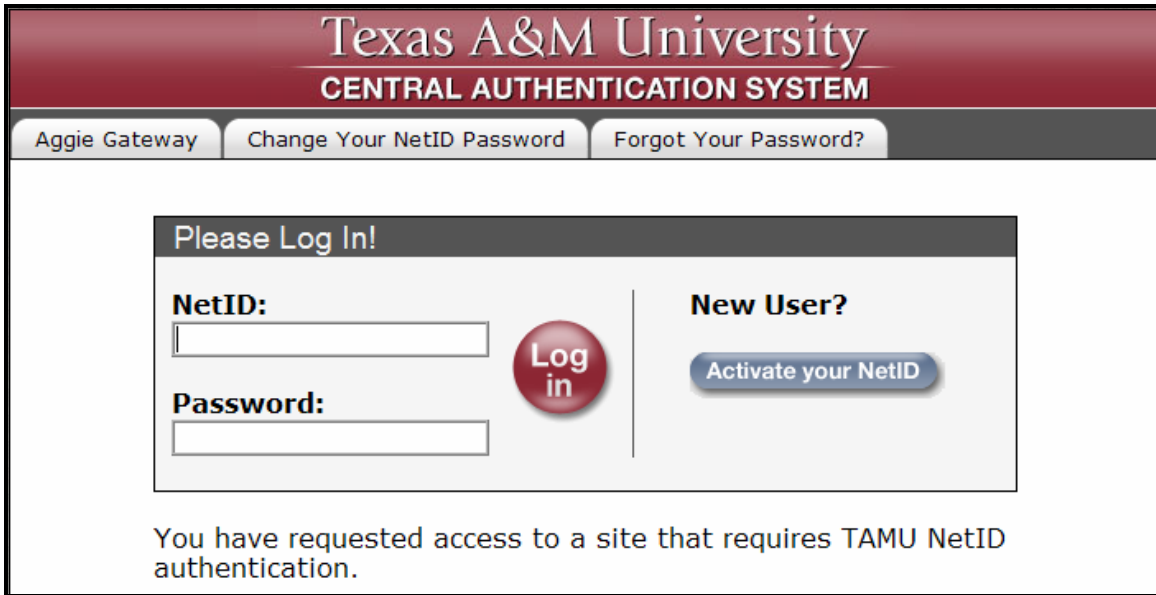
Texas A&M University
CENTRAL AUTHENTICATION SYSTEM

Aggie Gateway | Change Your NetID Password | Forgot Your Password?

Please Log In!

NetID:

Password:

Log in

New User?

Activate your NetID

You have requested access to a site that requires TAMU NetID authentication.